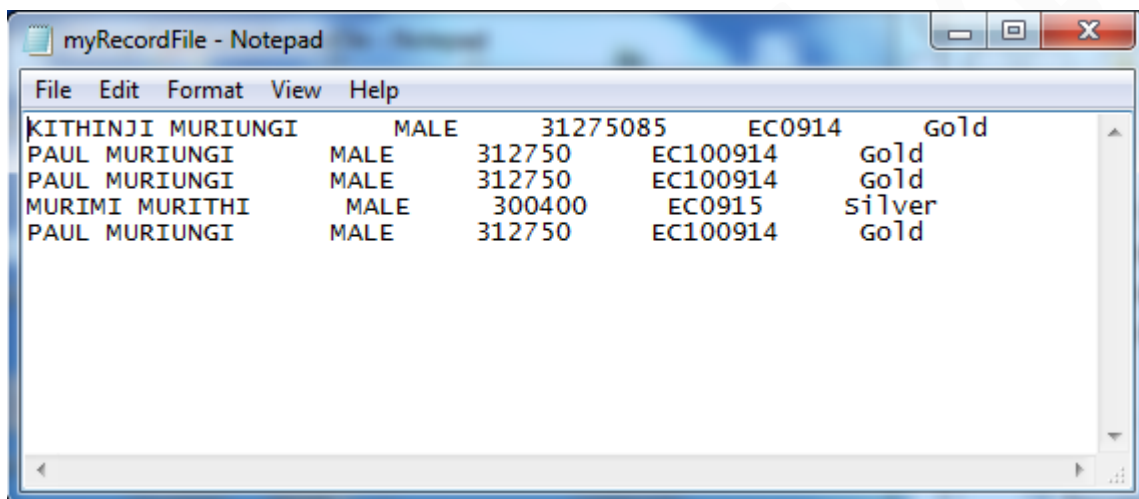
myRecordFile - Notepad

File Edit Format View Help

KITHINJI MURIUNGI MALE 31275085 EC0914 Gold
PAUL MURIUNGI MALE 312750 EC100914 Gold
PAUL MURIUNGI MALE 312750 EC100914 Gold
MURIMI MURITHI MALE 300400 EC0915 Silver
PAUL MURIUNGI MALE 312750 EC100914 Gold